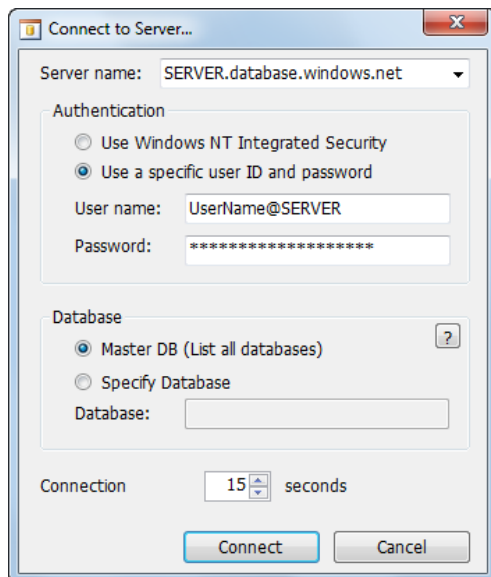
Connect to Server...

Server name: SERVER.database.windows.net

Authentication

Use Windows NT Integrated Security

Use a specific user ID and password

User name: UserName@SERVER

Password: ********************

Database

?

Master DB (List all databases)

Specify Database

Database:

Connection 15 seconds

Connect

Cancel